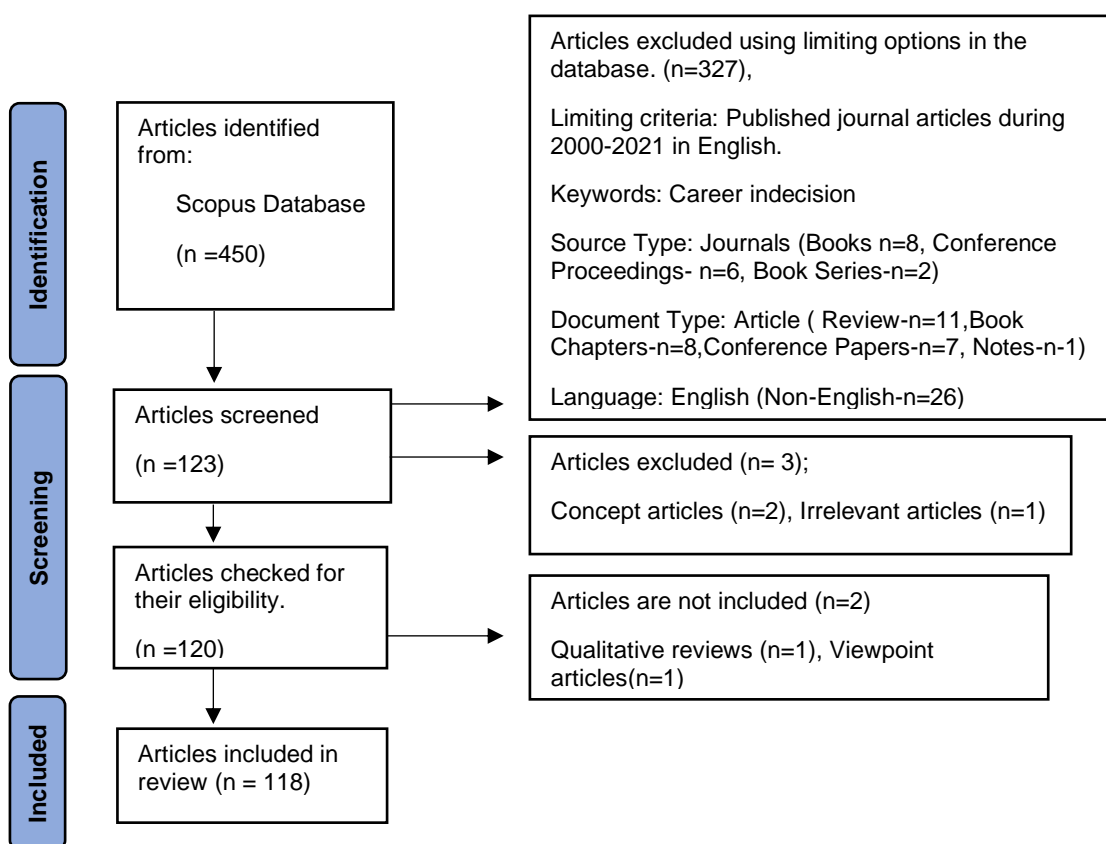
Identification

Articles identified from:

Scopus Database

(n =450)

Articles excluded using limiting options in the database. (n=327),

Limiting criteria: Published journal articles during 2000-2021 in English.

Keywords: Career indecision

Source Type: Journals (Books n=8, Conference Proceedings- n=6, Book Series-n=2)

Document Type: Article ( Review-n=11,Book Chapters-n=8,Conference Papers-n=7, Notes-n-1)

Language: English (Non-English-n=26)

Screening

Articles screened

(n =123)

Articles excluded (n= 3);

Concept articles (n=2), Irrelevant articles (n=1)

Articles checked for their eligibility.

(n =120)

Articles are not included (n=2)

Qualitative reviews (n=1), Viewpoint articles(n=1)

Included

Articles included in review (n = 118)